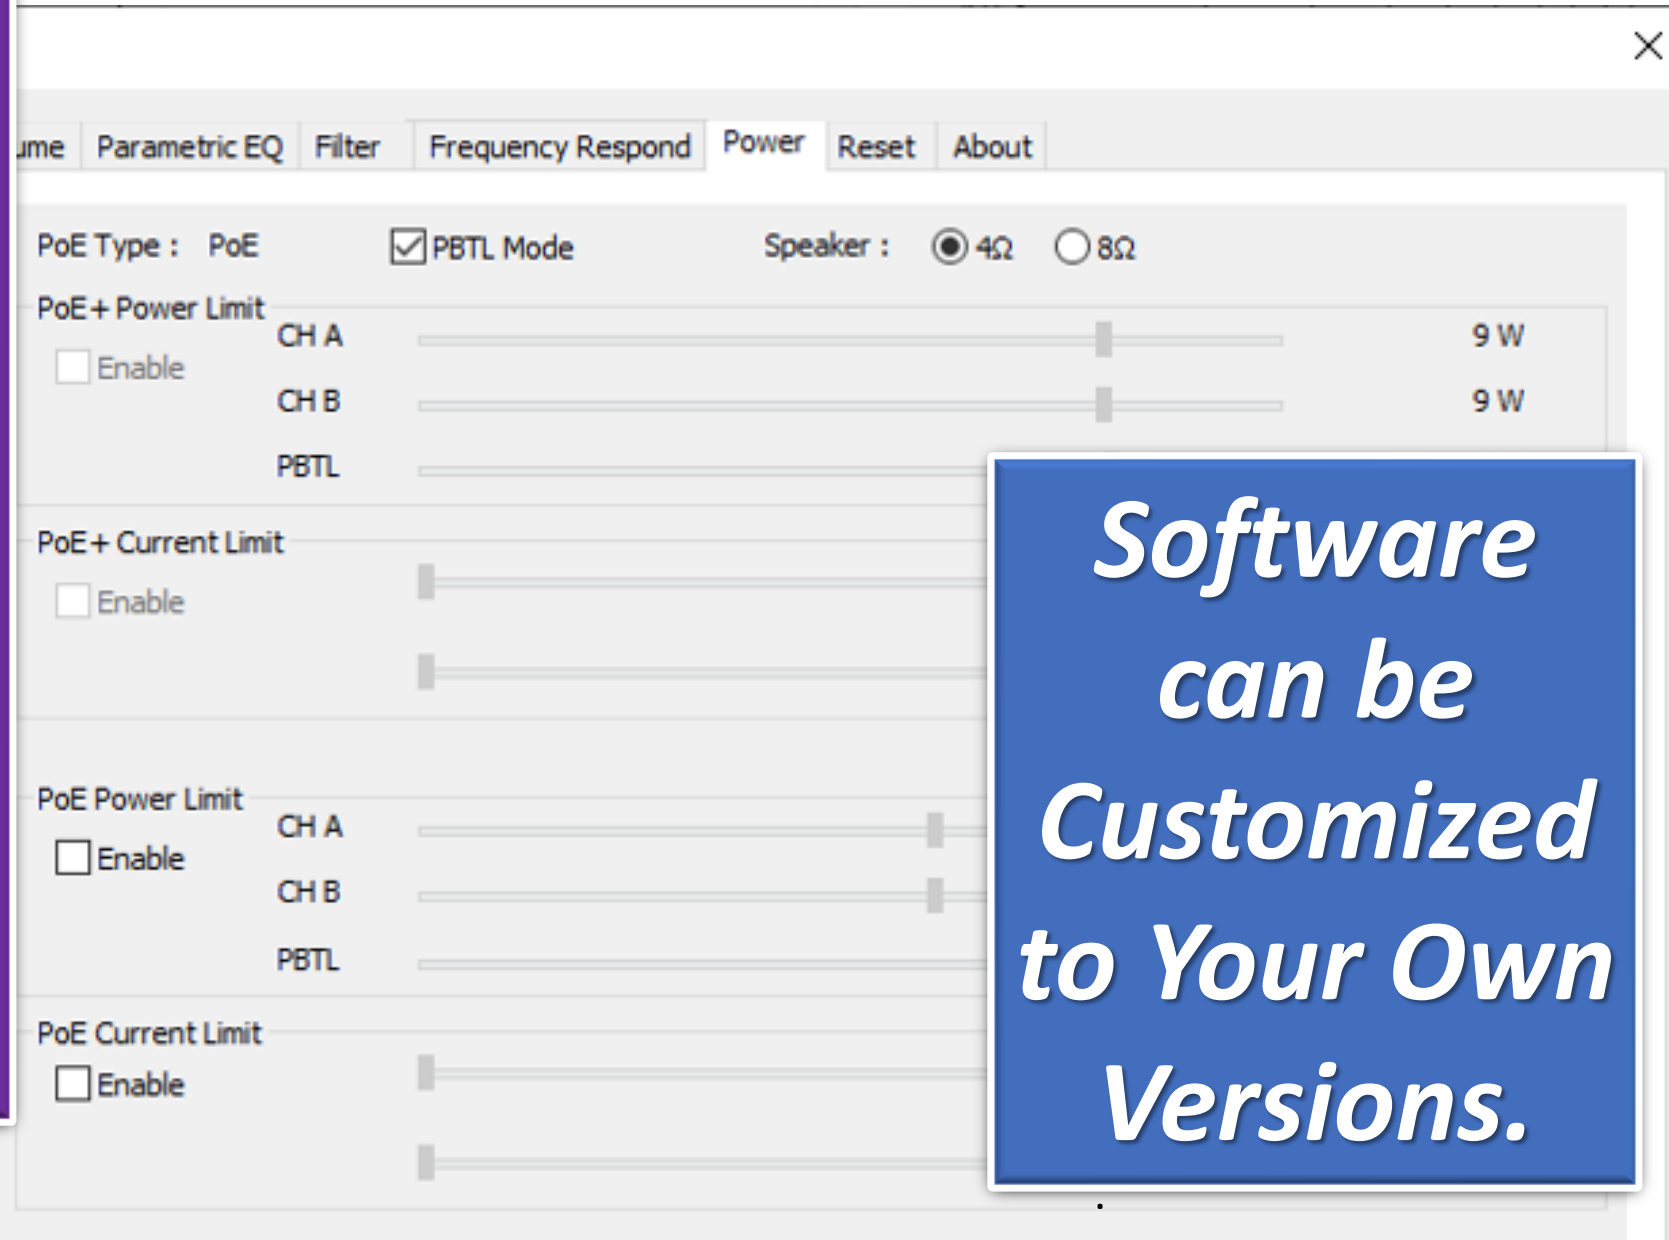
ume | Parametric EQ | Filter | Frequency Respond | Power | Reset | About

PoE Type : PoE

PBTL Mode

Speaker : 4Ω 8Ω

PoE+ Power Limit

Enable

CH A 9 W

CH B 9 W

PBTL

PoE+ Current Limit

Enable

PoE Power Limit

Enable

CH A

CH B

PBTL

PoE Current Limit

Enable

Software can be Customized to Your Own Versions.